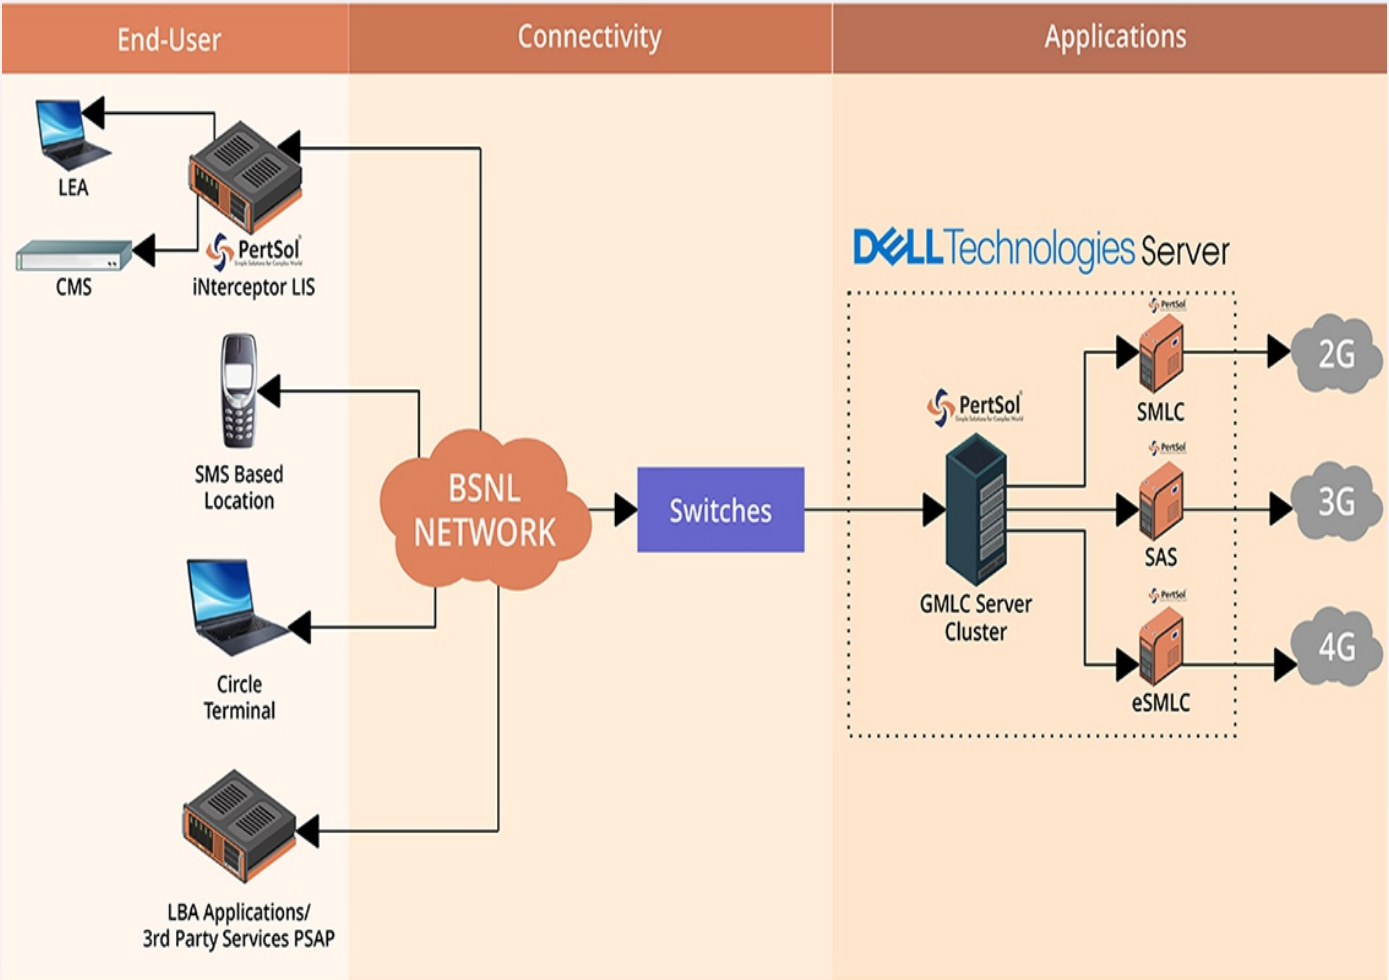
End-User

Connectivity

Applications

LEA

CMS

PertSol

iNterceptor LIS

SMS Based Location

BSNL NETWORK

Circle Terminal

LBA Applications/ 3rd Party Services PSAP

Switches

DELL Technologies Server

PertSol

GMLC Server Cluster

PertSol

SMLC

PertSol

SAS

PertSol

eSMLC

2G

3G

4G